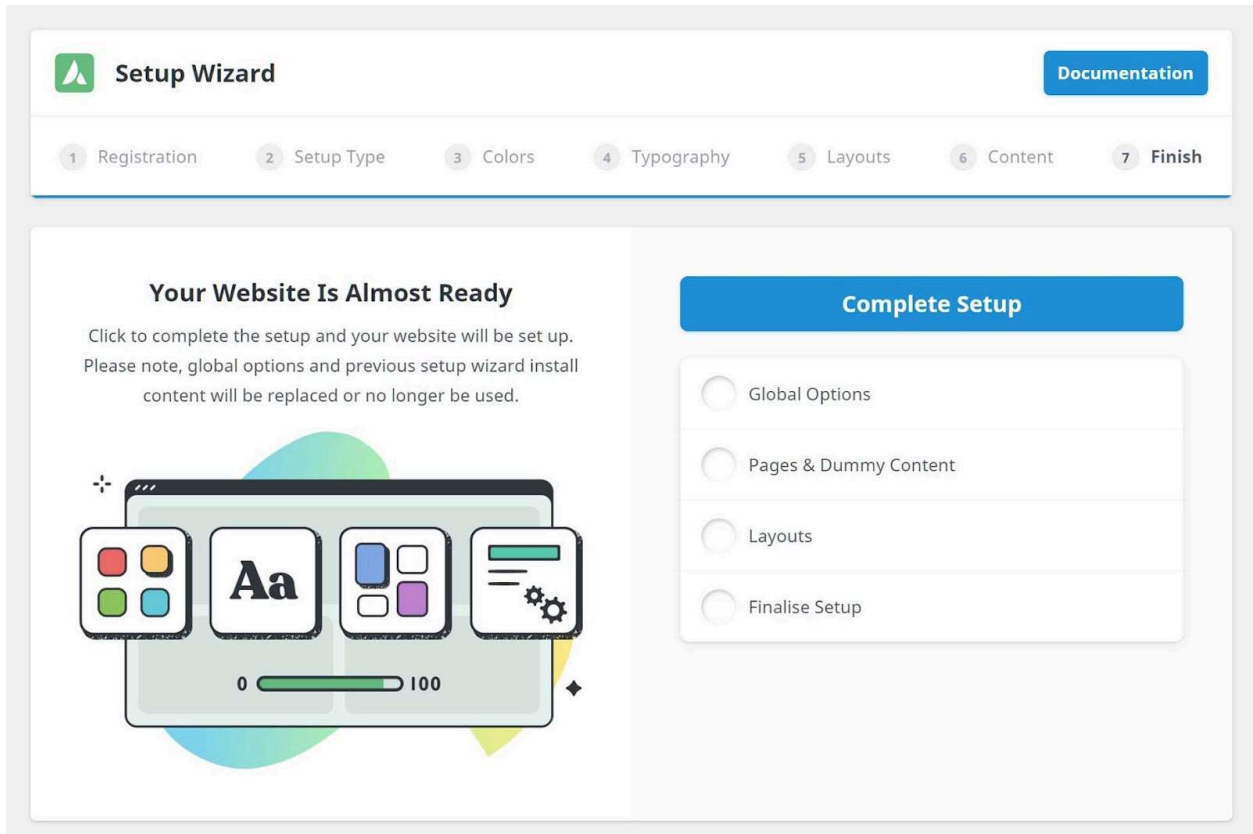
Setup Wizard

Documentation

1 Registration 2 Setup Type 3 Colors 4 Typography 5 Layouts 6 Content 7 Finish

Your Website Is Almost Ready

Click to complete the setup and your website will be set up. Please note, global options and previous setup wizard install content will be replaced or no longer be used.

Aa

0 100

Complete Setup

Global Options

Pages & Dummy Content

Layouts

Finalise Setup